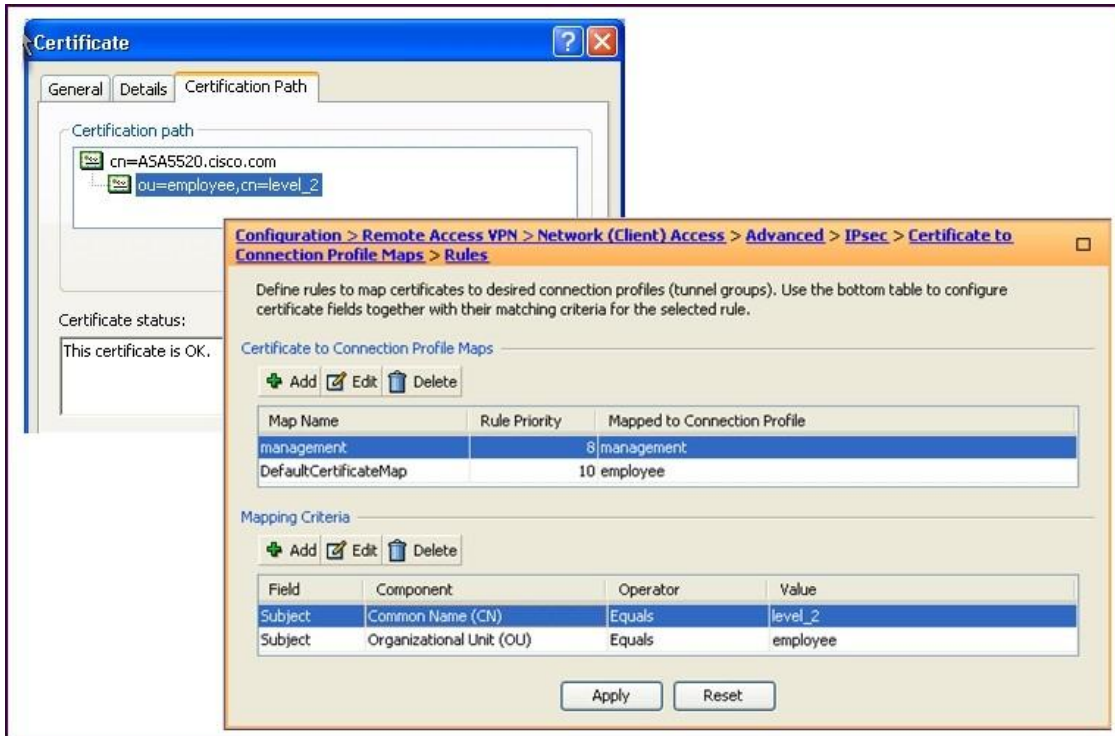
Certificate

General | Details | Certification Path

Certification path

cn=ASA5520.cisco.com
ou=employee,cn=level_2

Certificate status:

This certificate is OK.

Configuration > Remote Access VPN > Network (Client) Access > Advanced > IPsec > Certificate to Connection Profile Maps > Rules

Define rules to map certificates to desired connection profiles (tunnel groups). Use the bottom table to configure certificate fields together with their matching criteria for the selected rule.

Certificate to Connection Profile Maps

Add | Edit | Delete

| Map Name | Rule Priority | Mapped to Connection Profile |
|---|---|---|
| management | 8 | management |
| DefaultCertificateMap | 10 | employee |

Mapping Criteria

Add | Edit | Delete

| Field | Component | Operator | Value |
|---|---|---|---|
| Subject | Common Name (CN) | Equals | level_2 |
| Subject | Organizational Unit (OU) | Equals | employee |

Apply | Reset